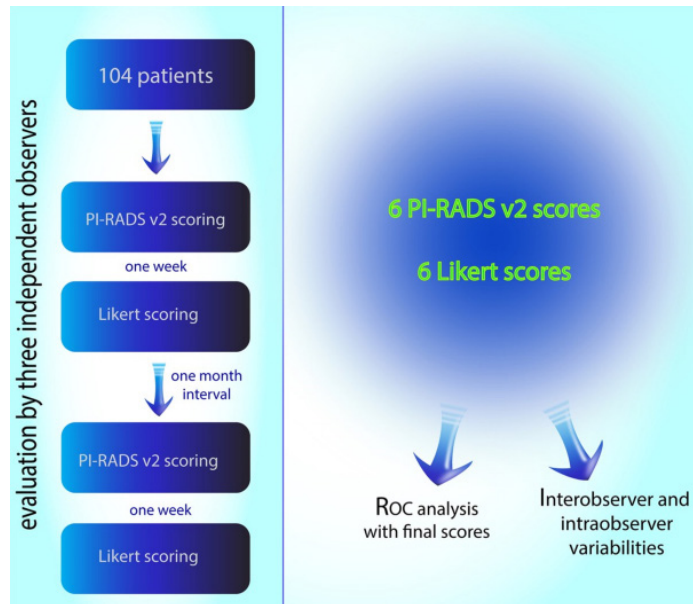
evaluation by three independent observers

104 patients

PI-RADS v2 scoring

one week

Likert scoring

one month interval

PI-RADS v2 scoring

one week

Likert scoring

6 PI-RADS v2 scores

6 Likert scores

ROC analysis with final scores

Interobserver and intraobserver variabilities